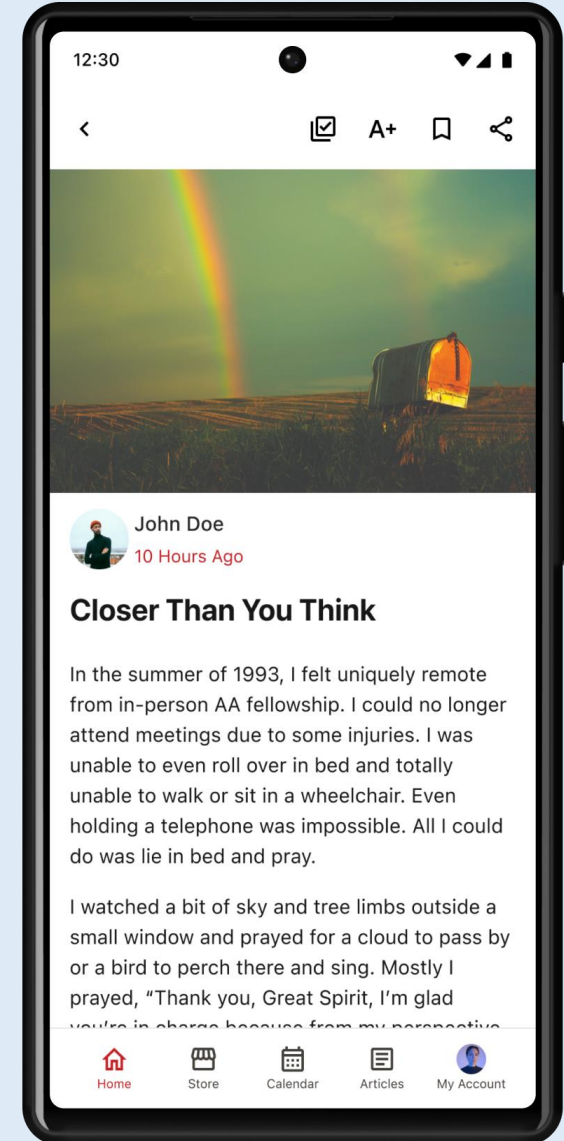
12:30

A+

John Doe
10 Hours Ago

Closer Than You Think

In the summer of 1993, I felt uniquely remote from in-person AA fellowship. I could no longer attend meetings due to some injuries. I was unable to even roll over in bed and totally unable to walk or sit in a wheelchair. Even holding a telephone was impossible. All I could do was lie in bed and pray.

I watched a bit of sky and tree limbs outside a small window and prayed for a cloud to pass by or a bird to perch there and sing. Mostly I prayed, "Thank you, Great Spirit, I'm glad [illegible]

Home Store Calendar Articles My Account